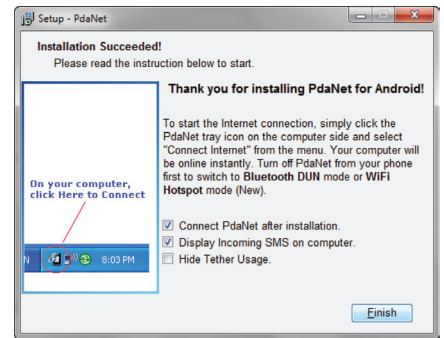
Setup - PdaNet

Installation Succeeded!
Please read the instruction below to start.

Thank you for installing PdaNet for Android!

To start the Internet connection, simply click the PdaNet tray icon on the computer side and select "Connect Internet" from the menu. Your computer will be online instantly. Turn off PdaNet from your phone first to switch to Bluetooth DUN mode or WiFi Hotspot mode (New).

On your computer, click Here to Connect

N 8:03 PM

Connect PdaNet after installation.
Display Incoming SMS on computer.
Hide Tether Usage.

Finish